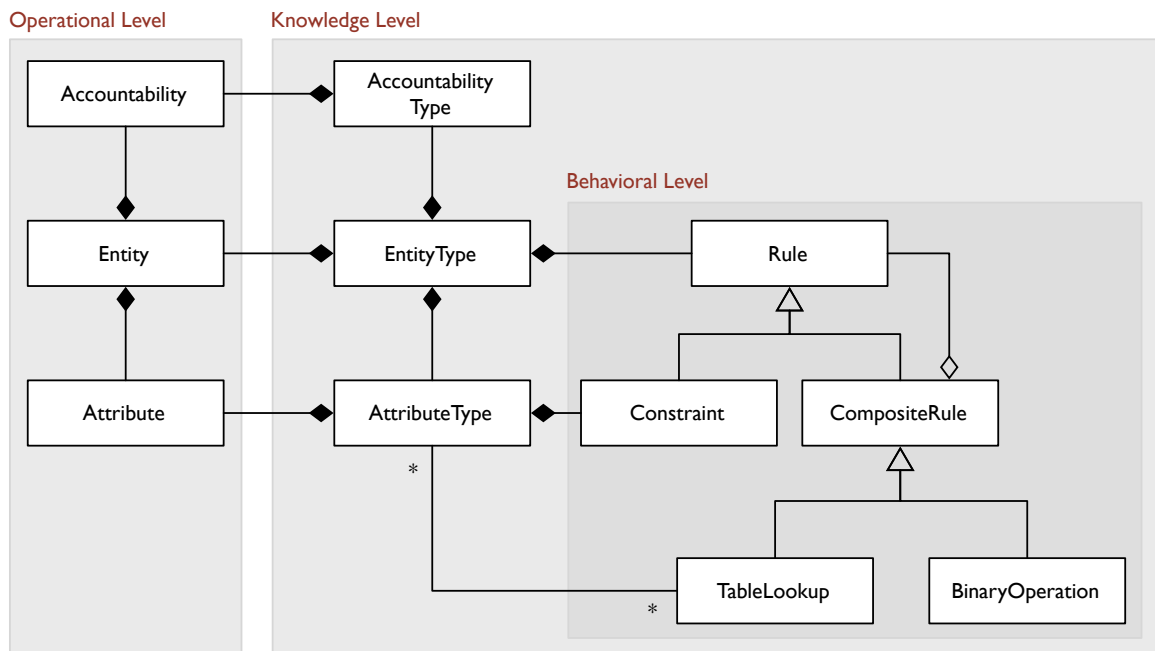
Operational Level

Knowledge Level

Accountability

Accountability Type

Behavioral Level

Entity

EntityType

Rule

Attribute

AttributeType

Constraint

CompositeRule

*

TableLookup

BinaryOperation

*